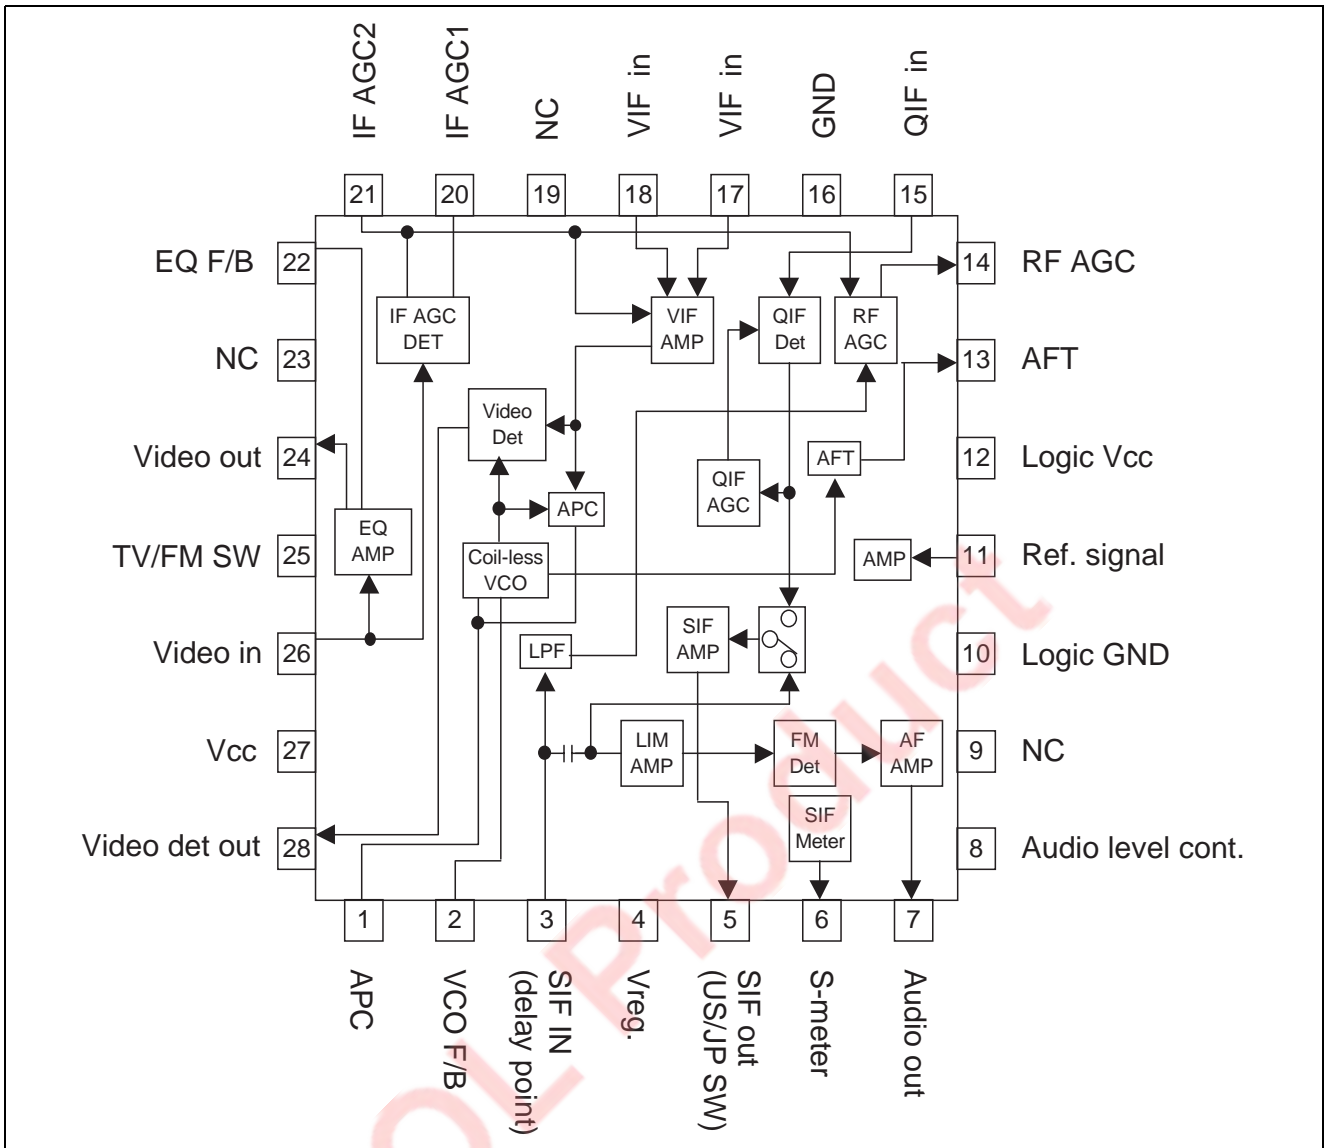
IF AGC2
IF AGC1
NC
VIF in
VIF in
GND
QIF in

21
20
19
18
17
16
15

EQ F/B 22
NC 23
Video out 24
TV/FM SW 25
Video in 26
Vcc 27
Video det out 28

14 RF AGC
13 AFT
12 Logic Vcc
11 Ref. signal
10 Logic GND
9 NC
8 Audio level cont.

IF AGC DET
VIF AMP
QIF Det
RF AGC
Video Det
APC
QIF AGC
AFT
EQ AMP
Coil-less VCO
AMP
SIF AMP
LPF
LIM AMP
FM Det
AF AMP
SIF Meter

1
2
3
4
5
6
7

APC
VCO F/B
SIF IN (delay point)
Vreg.
SIF out (US/JP SW)
S-meter
Audio out

OL Product